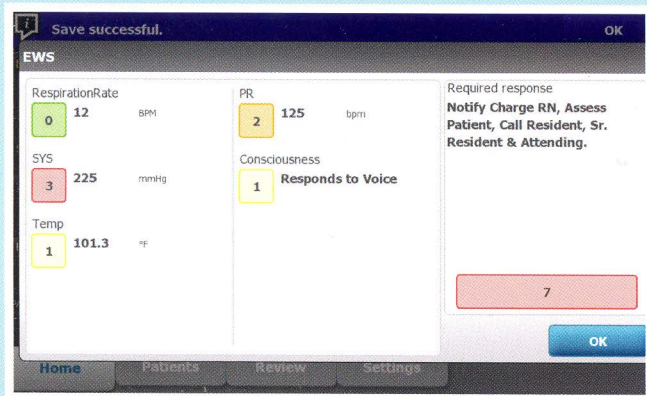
Save successful.
OK

EWS

RespirationRate
0 12 BPM

SYS
3 225 mmHg

Temp
1 101.3 °F

PR
2 125 bpm

Consciousness
1 Responds to Voice

Required response
Notify Charge RN, Assess Patient, Call Resident, Sr. Resident & Attending.

7

OK

Home Patients Review Settings